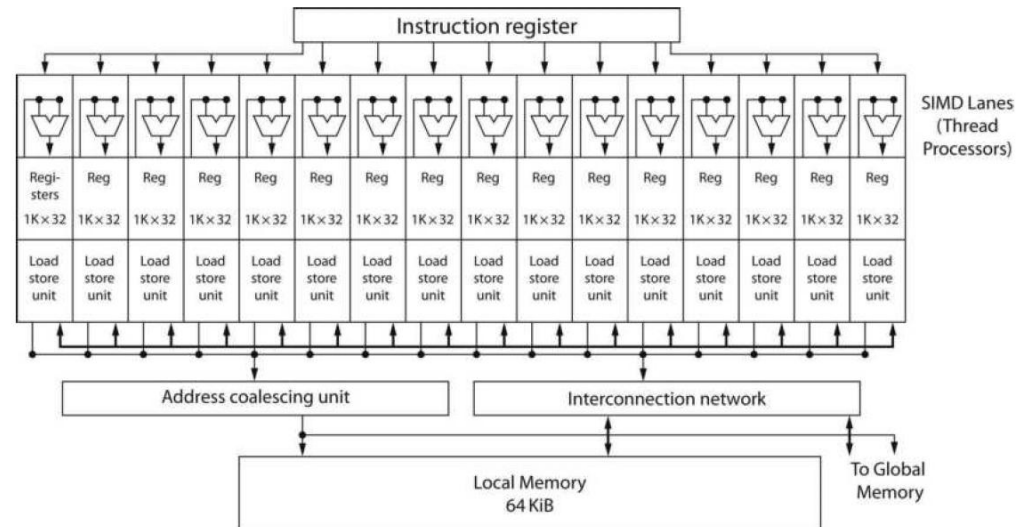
Instruction register

SIMD Lanes (Thread Processors)

Registers 1K×32 | Reg 1K×32 | Reg 1K×32 | Reg 1K×32 | Reg 1K×32 | Reg 1K×32 | Reg 1K×32 | Reg 1K×32 | Reg 1K×32 | Reg 1K×32 | Reg 1K×32 | Reg 1K×32 | Reg 1K×32 | Reg 1K×32 | Reg 1K×32 | Reg 1K×32

Load store unit | Load store unit | Load store unit | Load store unit | Load store unit | Load store unit | Load store unit | Load store unit | Load store unit | Load store unit | Load store unit | Load store unit | Load store unit | Load store unit | Load store unit | Load store unit

Address coalescing unit

Interconnection network

Local Memory
64 KiB

To Global Memory